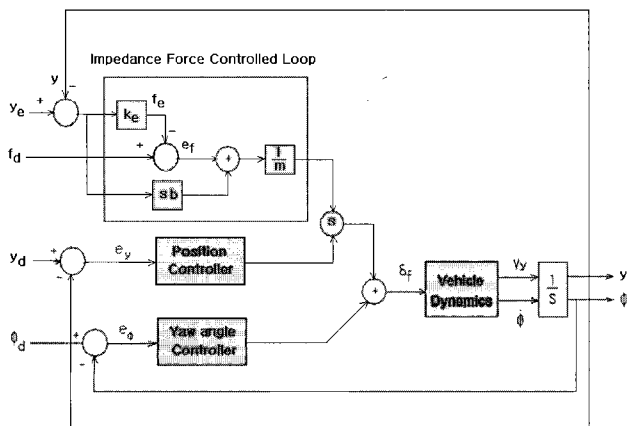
Impedance Force Controlled Loop

y

+

$y_e$

−

$k_e$

$f_e$

−

+

$e_f$

+

$\frac{1}{m}$

$f_d$

sb

s

$y_d$

+

−

$e_y$

Position Controller

+

$\delta_f$

Vehicle Dynamics

$v_y$

$\dot{\phi}$

$\frac{1}{S}$

y

$\phi$

$\phi_d$

+

−

$e_\phi$

Yaw angle Controller